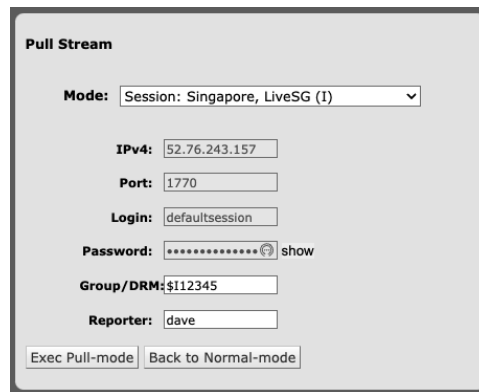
Pull Stream

Mode: Session: Singapore, LiveSG (I)

IPv4: 52.76.243.157

Port: 1770

Login: defaultsession

Password: ••••••••••••••• show

Group/DRM: $I12345

Reporter: dave

Exec Pull-mode Back to Normal-mode